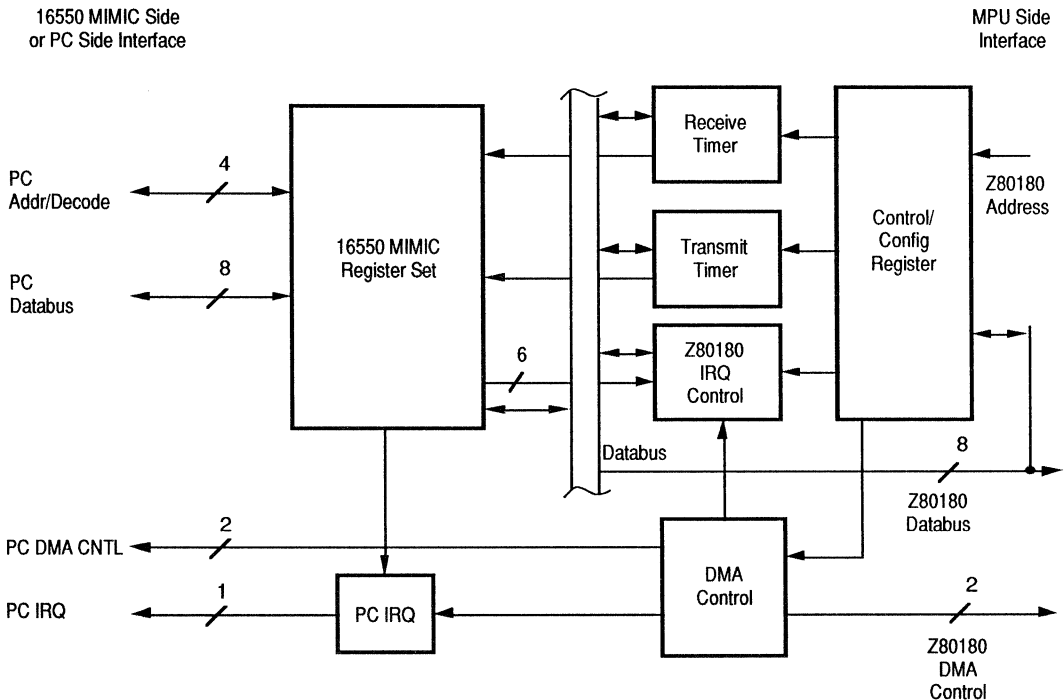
16550 MIMIC Side
or PC Side Interface

MPU Side
Interface

PC
Addr/Decode

4

PC
Databus

8

16550 MIMIC
Register Set

6

Databus

Receive
Timer

Transmit
Timer

Z80180
IRQ
Control

Control/
Config
Register

Z80180
Address

8

Z80180
Databus

PC DMA CNTL

2

PC IRQ

1

PC IRQ

DMA
Control

2

Z80180
DMA
Control